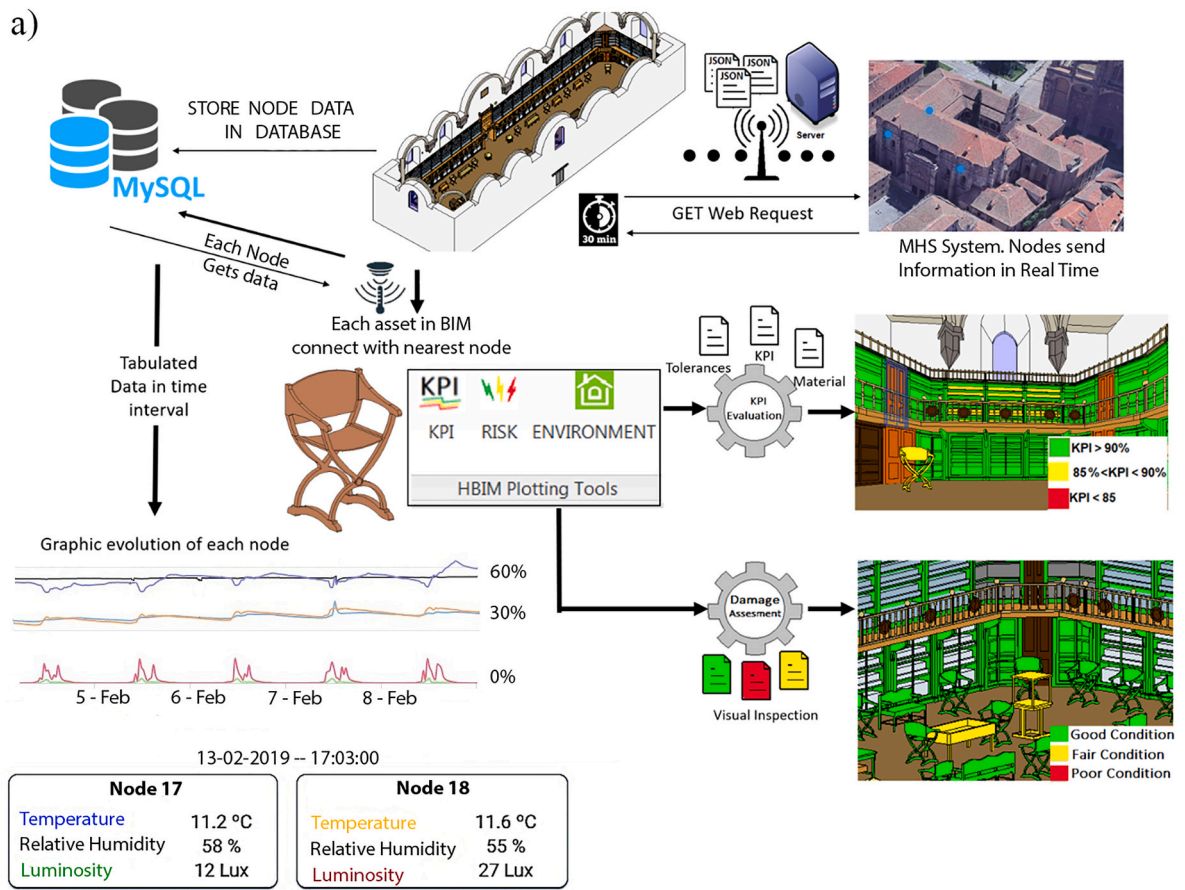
a)

STORE NODE DATA IN DATABASE

MySQL

JSON JSON JSON

Server

30 min

GET Web Request

MHS System. Nodes send Information in Real Time

Each Node Gets data

Each asset in BIM connect with nearest node

Tabulated Data in time interval

KPI RISK ENVIRONMENT

HBIM Plotting Tools

Tolerances KPI Material

KPI Evaluation

KPI > 90%
85 %<KPI < 90%
KPI < 85

Graphic evolution of each node

60%
30%
0%

5 - Feb 6 - Feb 7 - Feb 8 - Feb

Damage Assesment

Visual Inspection

Good Condition
Fair Condition
Poor Condition

13-02-2019 -- 17:03:00

| Node 17 | |
|---|---|
| Temperature | 11.2 ºC |
| Relative Humidity | 58 % |
| Luminosity | 12 Lux |

| Node 18 | |
|---|---|
| Temperature | 11.6 ºC |
| Relative Humidity | 55 % |
| Luminosity | 27 Lux |